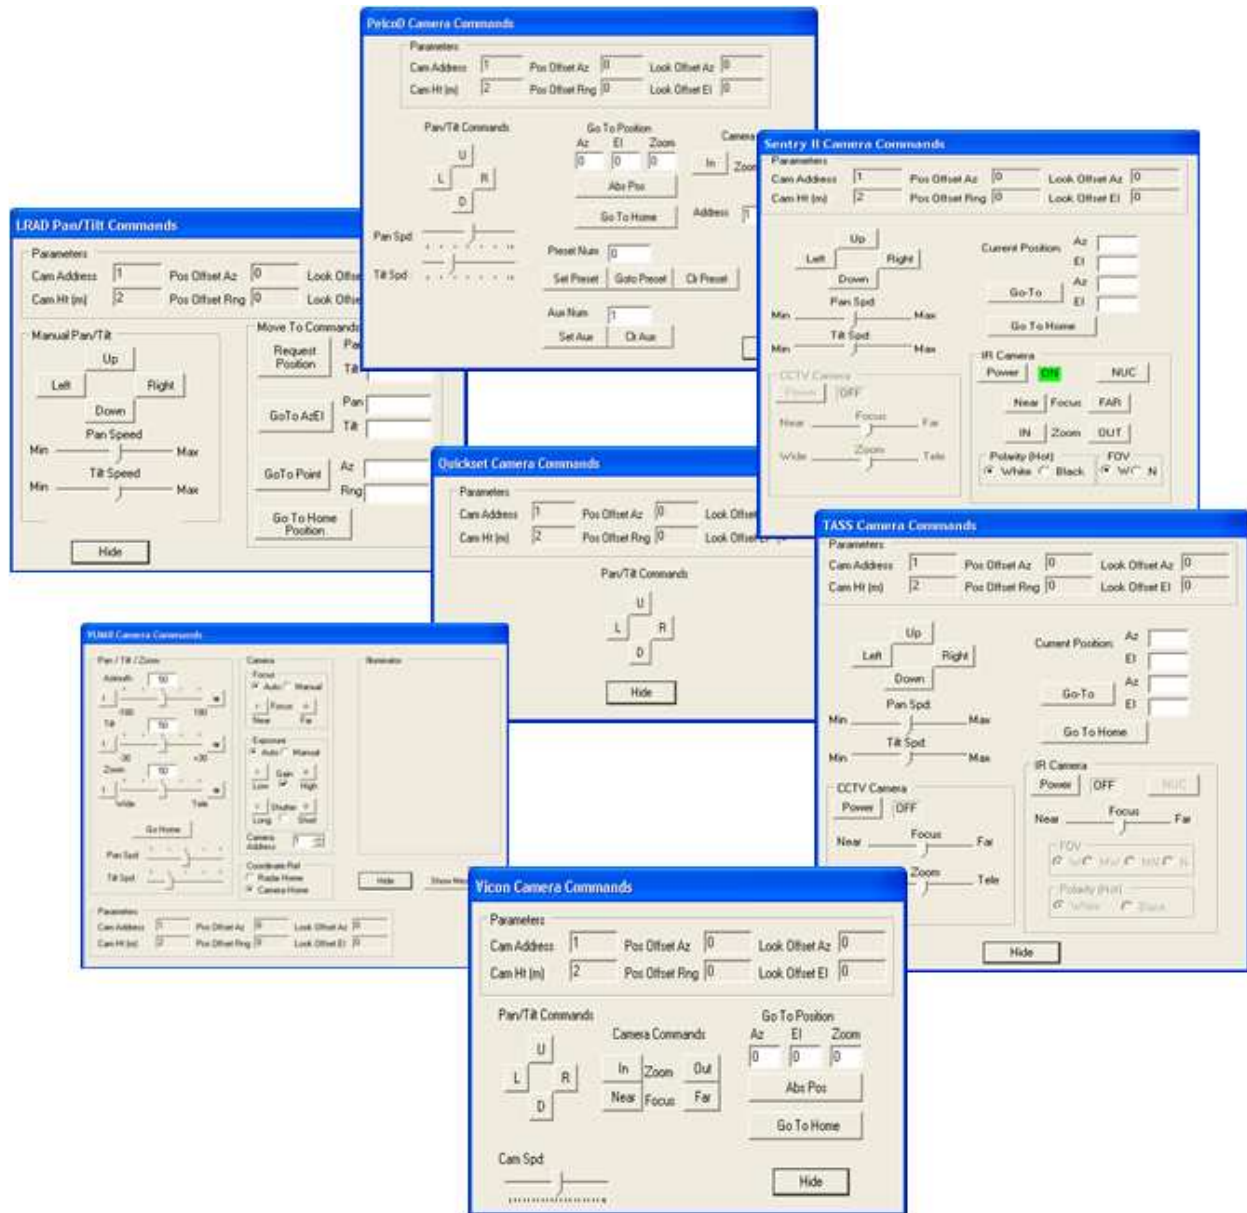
PelcoD Camera Commands
Parameters
Cam Address 1 Pos Offset Az 0 Look Offset Az 0
Cam Ht (m) 2 Pos Offset Rng 0 Look Offset El 0
Pan/Tilt Commands
U
L R
D
Pan Spd
Tilt Spd
Go To Position
Az El Zoom
0 0 0
Abs Pos
Go To Home
Camera
In Zoom
Address 1
Preset Num 0
Set Preset Goto Preset Clr Preset
Aux Num 1
Set Aux Clr Aux

LRAD Pan/Tilt Commands
Parameters
Cam Address 1 Pos Offset Az 0 Look Offse
Cam Ht (m) 2 Pos Offset Rng 0 Look Offse
Manual Pan/Tilt
Up
Left Right
Down
Pan Speed
Min Max
Tilt Speed
Min Max
Hide
Move To Commands
Request Position Pan Tilt
GoTo AzEl Pan Tilt
GoTo Point Az Rng
Go To Home Position

Sentry II Camera Commands
Parameters
Cam Address 1 Pos Offset Az 0 Look Offset Az 0
Cam Ht (m) 2 Pos Offset Rng 0 Look Offset El 0
Up
Left Right
Down
Pan Spd
Min Max
Tilt Spd
Min Max
Current Position Az El
Go-To Az El
Go To Home
IR Camera
Power ON NUC
Near Focus FAR
IN Zoom OUT
Polarity (Hot) White Black
FOV W N
CCTV Camera
Power OFF
Near Focus Far
Wide Zoom Tele

Quickset Camera Commands
Parameters
Cam Address 1 Pos Offset Az 0 Look Offset
Cam Ht (m) 2 Pos Offset Rng 0 Look Offset
Pan/Tilt Commands
U
L R
D
Hide

TASS Camera Commands
Parameters
Cam Address 1 Pos Offset Az 0 Look Offset Az 0
Cam Ht (m) 2 Pos Offset Rng 0 Look Offset El 0
Up
Left Right
Down
Pan Spd
Min Max
Tilt Spd
Min Max
Current Position Az El
Go-To Az El
Go To Home
IR Camera
Power OFF NUC
Near Focus Far
FOV
Polarity (Hot)
White Black
CCTV Camera
Power OFF
Near Focus Far
Zoom Tele
Hide

YUMA Camera Commands
Pan / Tilt / Zoom
Azimuth 50
-180 180
Tilt 50
-30 +30
Zoom 50
Wide Tele
Go Home
Pan Spd
Tilt Spd
Camera
Focus
Auto Manual
Focus
Near Far
Exposure
Auto Manual
Gain
Low High
Shutter
Long Short
Camera Address
Coordinate Ref
Radar Home
Camera Home
Illuminator
Hide Show
Parameters
Cam Address 1 Pos Offset Az 0 Look Offset Az 0
Cam Ht (m) 2 Pos Offset Rng 0 Look Offset El 0

Vicon Camera Commands
Parameters
Cam Address 1 Pos Offset Az 0 Look Offset Az 0
Cam Ht (m) 2 Pos Offset Rng 0 Look Offset El 0
Pan/Tilt Commands
U
L R
D
Camera Commands
In Zoom Out
Near Focus Far
Go To Position
Az El Zoom
0 0 0
Abs Pos
Go To Home
Cam Spd
Hide